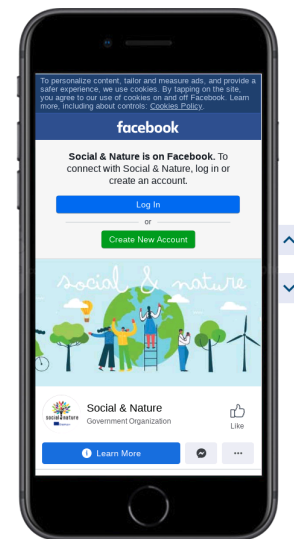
To personalize content, tailor and measure ads, and provide a safer experience, we use cookies. By tapping on the site, you agree to our use of cookies on and off Facebook. Learn more, including about controls: Cookies Policy.

facebook

**Social & Nature is on Facebook.** To connect with Social & Nature, log in or create an account.

Log In

or

Create New Account

social & nature

social & nature

Social & Nature

Government Organization

Like

Learn More

···